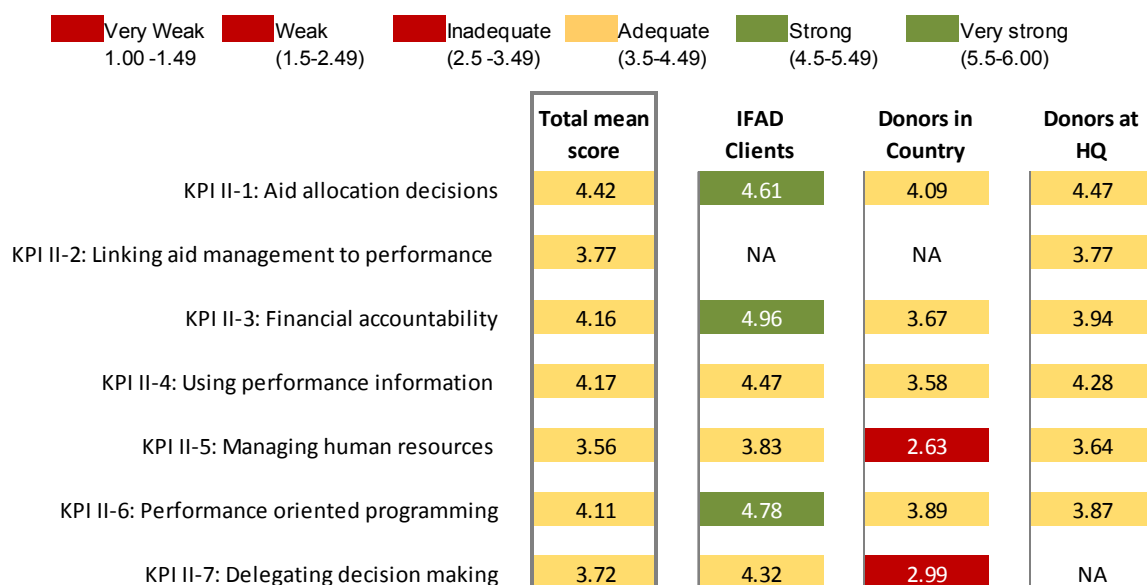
Very Weak 1.00 -1.49 | Weak (1.5-2.49) | Inadequate (2.5 -3.49) | Adequate (3.5-4.49) | Strong (4.5-5.49) | Very strong (5.5-6.00)

| | Total mean score | IFAD Clients | Donors in Country | Donors at HQ |
|---|---|---|---|---|
| KPI II-1: Aid allocation decisions | 4.42 | 4.61 | 4.09 | 4.47 |
| KPI II-2: Linking aid management to performance | 3.77 | NA | NA | 3.77 |
| KPI II-3: Financial accountability | 4.16 | 4.96 | 3.67 | 3.94 |
| KPI II-4: Using performance information | 4.17 | 4.47 | 3.58 | 4.28 |
| KPI II-5: Managing human resources | 3.56 | 3.83 | 2.63 | 3.64 |
| KPI II-6: Performance oriented programming | 4.11 | 4.78 | 3.89 | 3.87 |
| KPI II-7: Delegating decision making | 3.72 | 4.32 | 2.99 | NA |